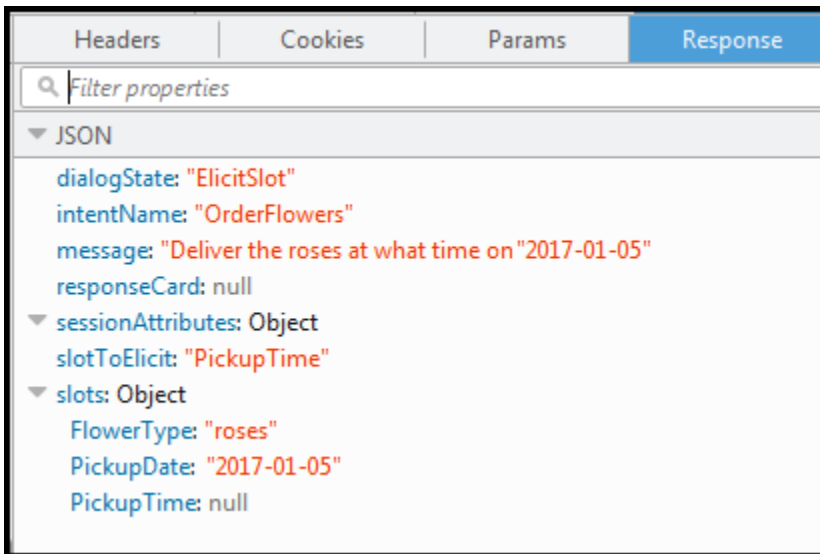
Headers | Cookies | Params | Response

Filter properties

JSON

dialogState: "ElicitSlot"
intentName: "OrderFlowers"
message: "Deliver the roses at what time on"2017-01-05"
responseCard: null
sessionAttributes: Object
slotToElicit: "PickupTime"
slots: Object
FlowerType: "roses"
PickupDate: "2017-01-05"
PickupTime: null